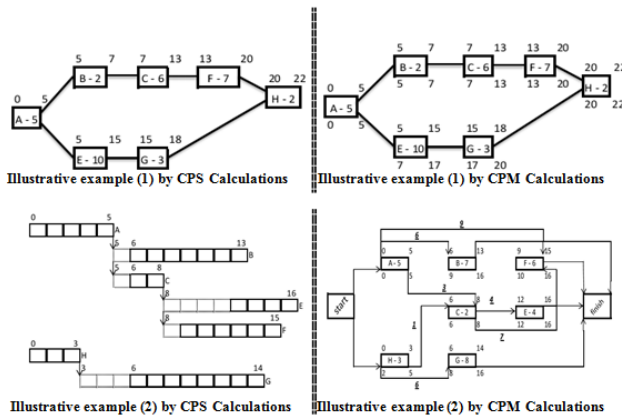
0 5
A - 5
5 7
B - 2
7 13
C - 6
13 20
F - 7
20 22
H - 2
5 15
E - 10
15 18
G - 3
Illustrative example (1) by CPS Calculations

0 5
A - 5
0 5
5 7
B - 2
5 7
7 13
C - 6
7 13
13 20
F - 7
13 20
20 22
H - 2
20 22
5 15
E - 10
7 17
15 18
G - 3
17 20
Illustrative example (1) by CPM Calculations

0 5
A
5
5 13
B
5 6 8
C
8 16
E
8 15
F
0 3
H
3 6 14
G
Illustrative example (2) by CPS Calculations

start
0 5
A - 5
0 5
6 13
B - 7
9 16
9 15
F - 6
10 16
6 8
C - 2
6 8
12 16
E - 4
12 16
0 3
H - 3
2 5
6 14
G - 8
8 16
finish
8
6
3
4
1
7
6
Illustrative example (2) by CPM Calculations